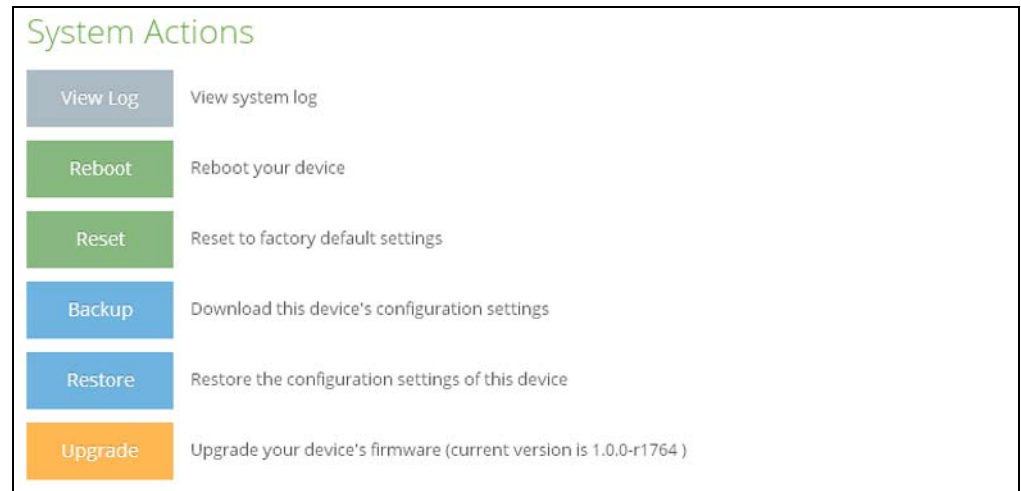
System Actions

View Log View system log

Reboot Reboot your device

Reset Reset to factory default settings

Backup Download this device's configuration settings

Restore Restore the configuration settings of this device

Upgrade Upgrade your device's firmware (current version is 1.0.0-r1764 )